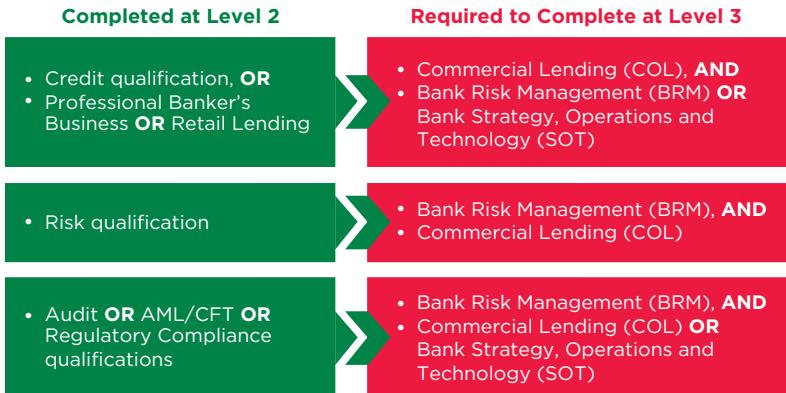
| Completed at Level 2 | Required to Complete at Level 3 |
|---|---|
| • Credit qualification, **OR**<br>• Professional Banker's Business **OR** Retail Lending | • Commercial Lending (COL), **AND**<br>• Bank Risk Management (BRM) **OR** Bank Strategy, Operations and Technology (SOT) |
| • Risk qualification | • Bank Risk Management (BRM), **AND**<br>• Commercial Lending (COL) |
| • Audit **OR** AML/CFT **OR** Regulatory Compliance qualifications | • Bank Risk Management (BRM), **AND**<br>• Commercial Lending (COL) **OR** Bank Strategy, Operations and Technology (SOT) |